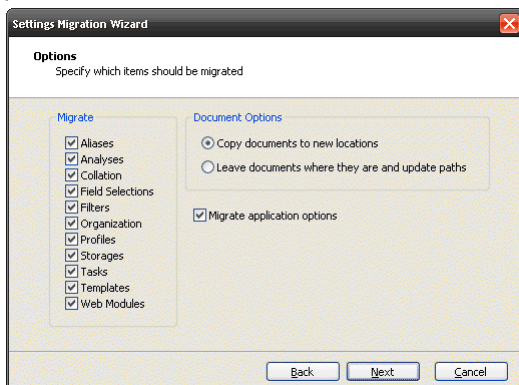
Settings Migration Wizard

Options
Specify which items should be migrated

Migrate
Aliases
Analyses
Collation
Field Selections
Filters
Organization
Profiles
Storages
Tasks
Templates
Web Modules

Document Options
Copy documents to new locations
Leave documents where they are and update paths

Migrate application options

Back
Next
Cancel